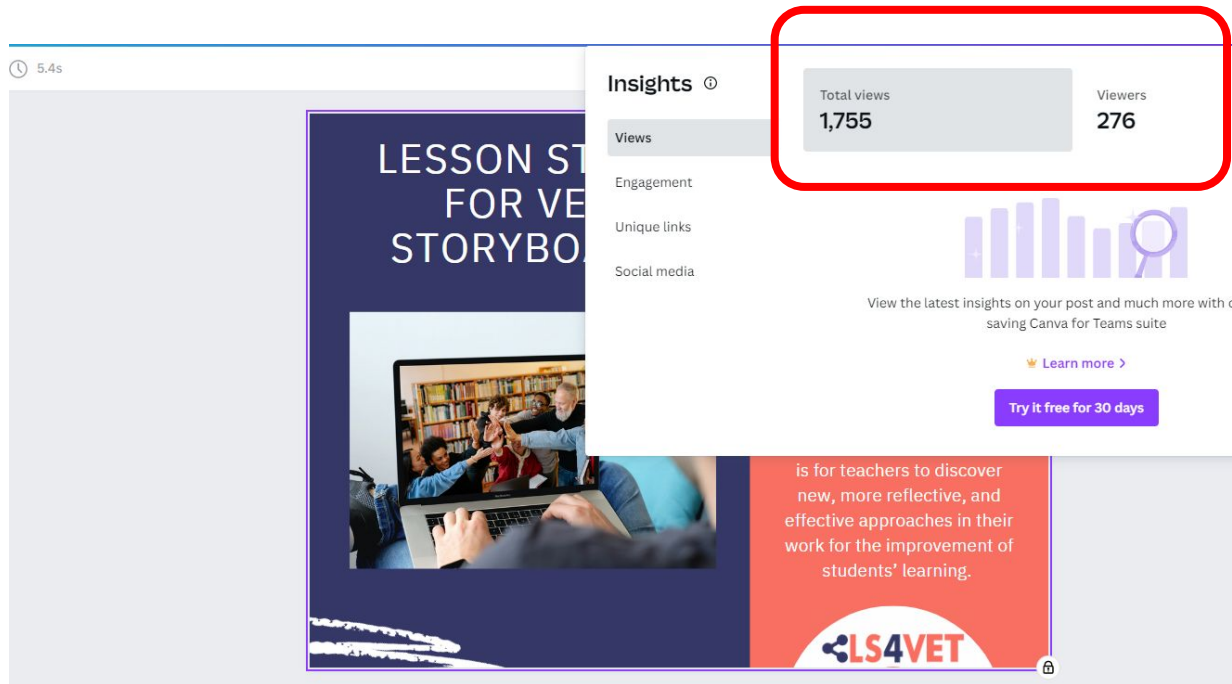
5.4s

LESSON ST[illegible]
FOR VE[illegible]
STORYBO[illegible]

Insights

Views

Engagement

Unique links

Social media

Total views
1,755

Viewers
276

View the latest insights on your post and much more with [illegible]
saving Canva for Teams suite

Learn more >

Try it free for 30 days

is for teachers to discover new, more reflective, and effective approaches in their work for the improvement of students' learning.

LS4VET